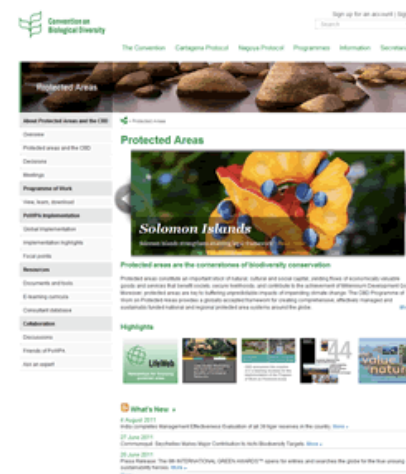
Convention on Biological Diversity

Sign up for an account | log

Search

The Convention | Cartagena Protocol | Nagoya Protocol | Programmes | Information | Secretar

Protected Areas

About Protected Areas and the CBD

Overview

Protected areas and the CBD

Decisions

Meetings

Programme of Work

View, learn, download

PoWPA Implementation

Global implementation

Implementation highlights

Focal points

Resources

Documents and tools

E-learning curricula

Consultant database

Collaboration

Discussions

Friends of PoWPA

Ask an expert

Protected Areas

Protected Areas

Solomon Islands

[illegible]

Protected areas are the cornerstones of biodiversity conservation

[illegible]

Highlights

LifeWeb

value nature

What's New

6 August 2011
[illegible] More »

27 June 2011
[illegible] More »

20 June 2011
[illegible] More »